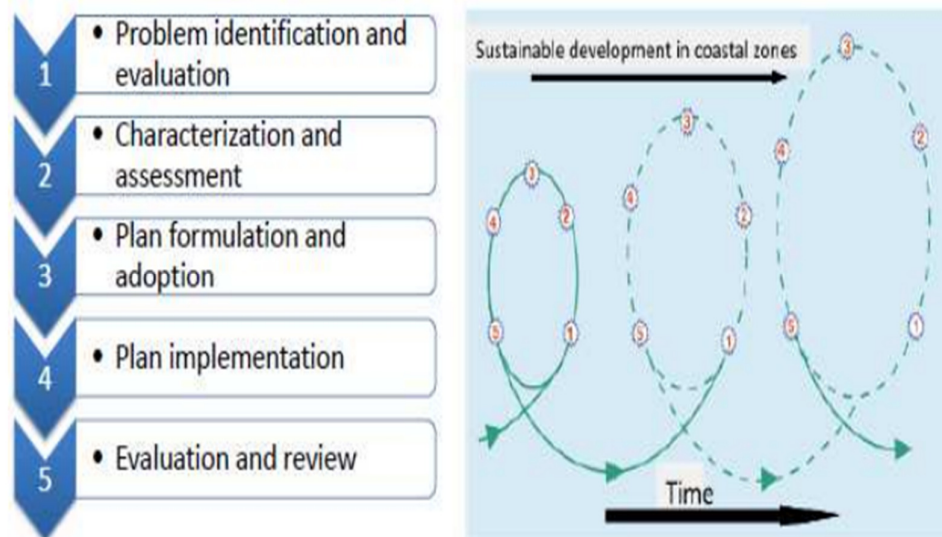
1 • Problem identification and evaluation

2 • Characterization and assessment

3 • Plan formulation and adoption

4 • Plan implementation

5 • Evaluation and review

Sustainable development in coastal zones

3
4
2
5
1

3
4
2
5
1

3
4
2
5
1

Time